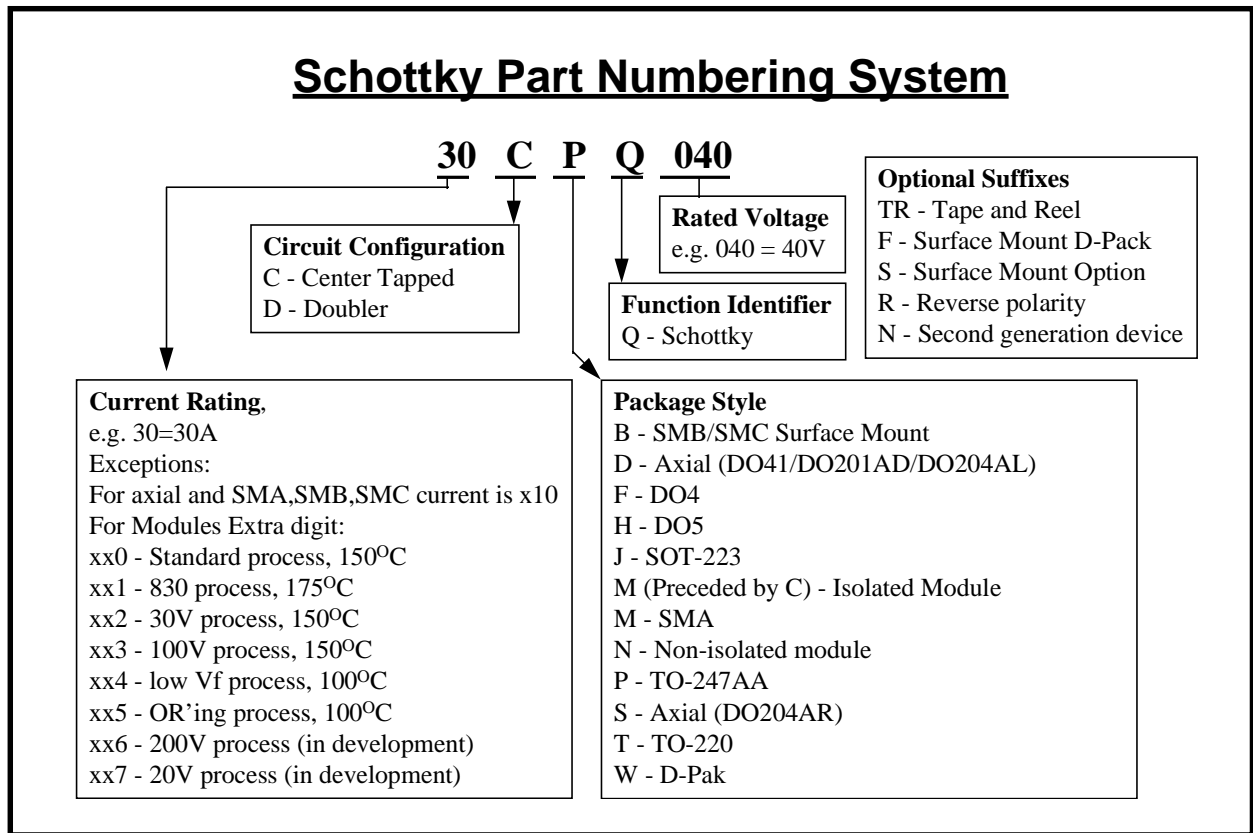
Schottky Part Numbering System

30 C P Q 040

Optional Suffixes
TR - Tape and Reel
F - Surface Mount D-Pack
S - Surface Mount Option
R - Reverse polarity
N - Second generation device

Rated Voltage
e.g. 040 = 40V

Circuit Configuration
C - Center Tapped
D - Doubler

Function Identifier
Q - Schottky

Current Rating,
e.g. 30=30A
Exceptions:
For axial and SMA,SMB,SMC current is x10
For Modules Extra digit:
xx0 - Standard process, 150$^{O}$C
xx1 - 830 process, 175$^{O}$C
xx2 - 30V process, 150$^{O}$C
xx3 - 100V process, 150$^{O}$C
xx4 - low Vf process, 100$^{O}$C
xx5 - OR'ing process, 100$^{O}$C
xx6 - 200V process (in development)
xx7 - 20V process (in development)

Package Style
B - SMB/SMC Surface Mount
D - Axial (DO41/DO201AD/DO204AL)
F - DO4
H - DO5
J - SOT-223
M (Preceded by C) - Isolated Module
M - SMA
N - Non-isolated module
P - TO-247AA
S - Axial (DO204AR)
T - TO-220
W - D-Pak